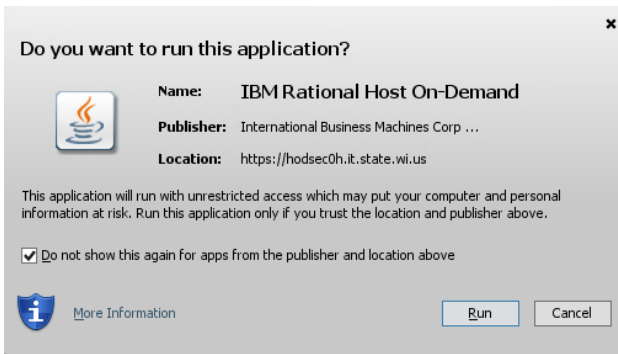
×

Do you want to run this application?

Name: IBM Rational Host On-Demand

Publisher: International Business Machines Corp ...

Location: https://hodsec0h.it.state.wi.us

This application will run with unrestricted access which may put your computer and personal information at risk. Run this application only if you trust the location and publisher above.

☑ Do not show this again for apps from the publisher and location above

More Information

Run Cancel